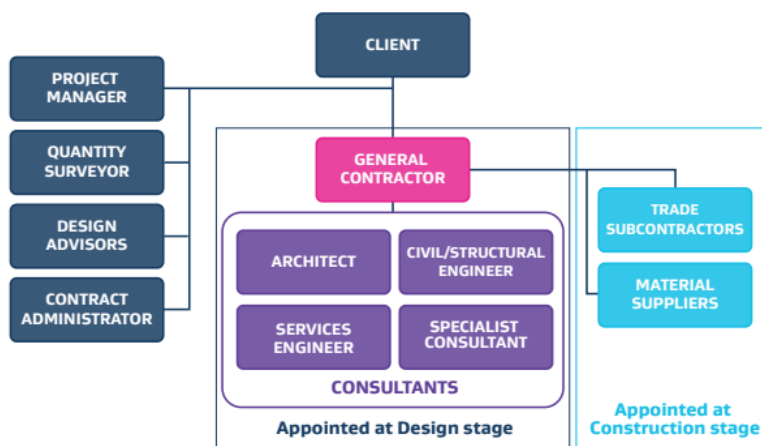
CLIENT

PROJECT MANAGER

QUANTITY SURVEYOR

DESIGN ADVISORS

CONTRACT ADMINISTRATOR

GENERAL CONTRACTOR

ARCHITECT

CIVIL/STRUCTURAL ENGINEER

SERVICES ENGINEER

SPECIALIST CONSULTANT

CONSULTANTS

Appointed at Design stage

TRADE SUBCONTRACTORS

MATERIAL SUPPLIERS

Appointed at Construction stage